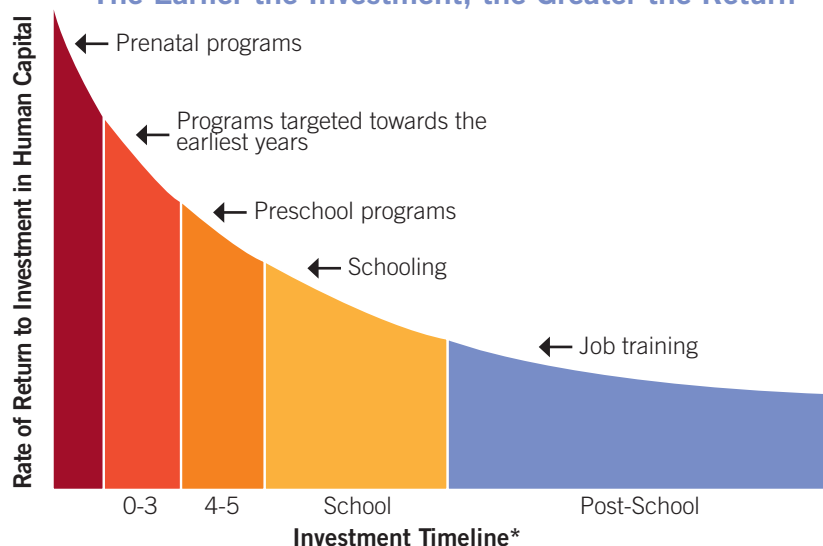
The Earlier the Investment, the Greater the Return

Rate of Return to Investment in Human Capital

Prenatal programs

Programs targeted towards the earliest years

Preschool programs

Schooling

Job training

0-3

4-5

School

Post-School

Investment Timeline*